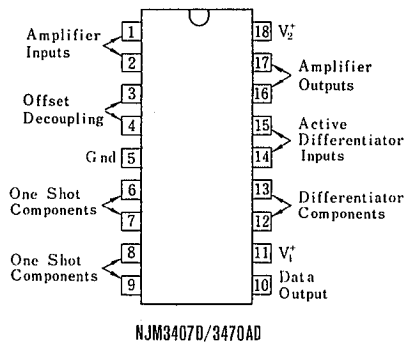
Amplifier Inputs
1
2
Offset Decoupling
3
4
Gnd
5
One Shot Components
6
7
One Shot Components
8
9
18 $V_2^+$
Amplifier Outputs
17
16
Active Differentiator Inputs
15
14
Differentiator Components
13
12
11 $V_1^+$
Data Output
10

NJM3407D/3470AD